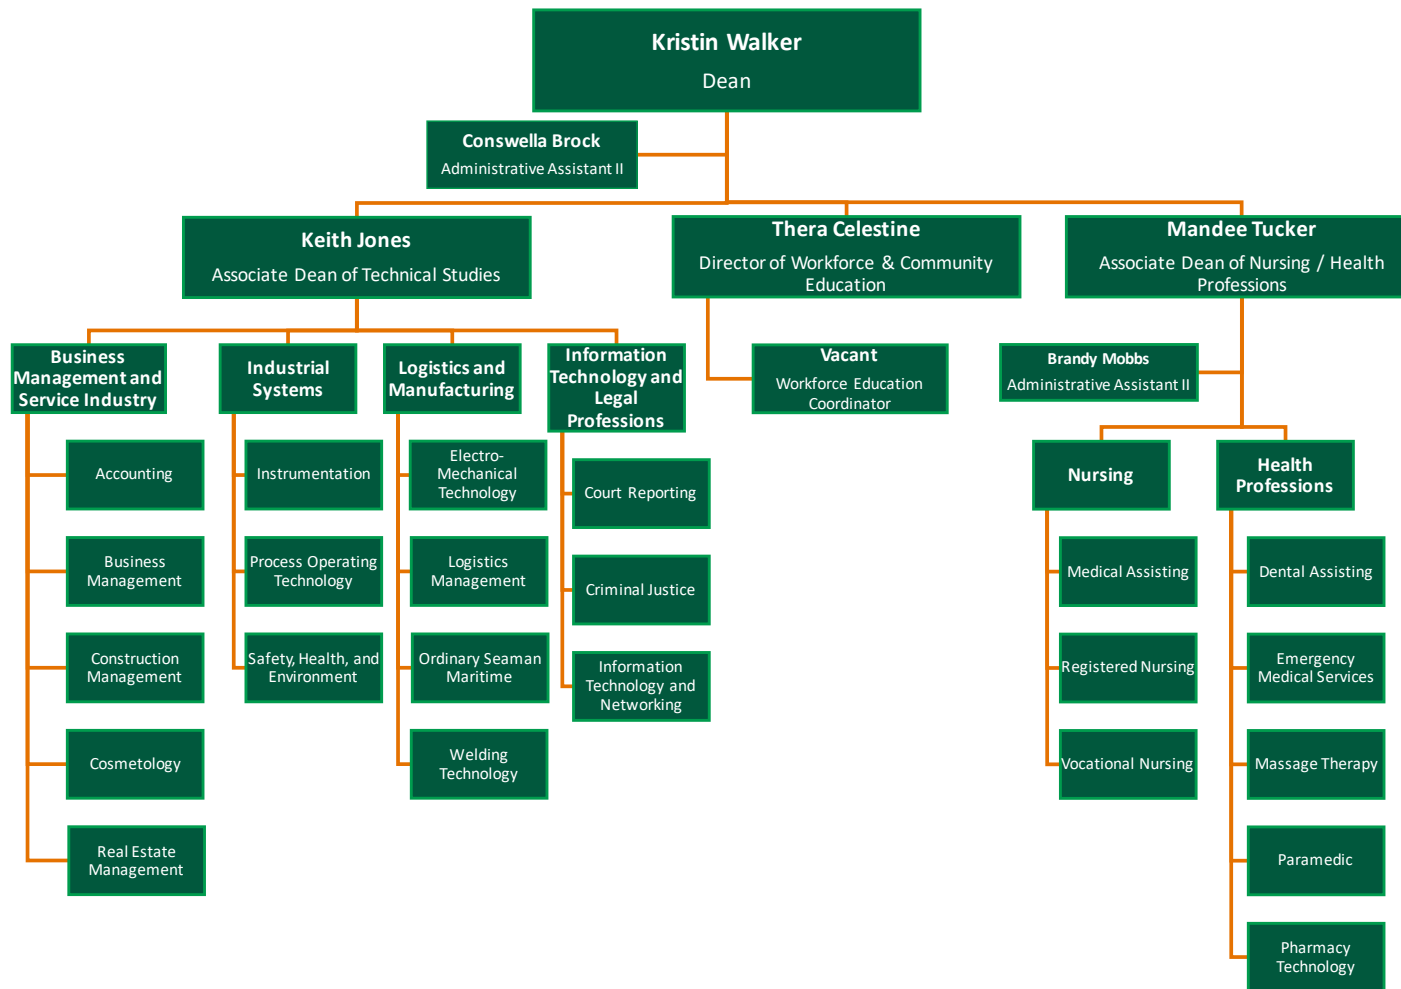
Kristin Walker
Dean

Conswella Brock
Administrative Assistant II

Keith Jones
Associate Dean of Technical Studies

Thera Celestine
Director of Workforce & Community Education

Mandee Tucker
Associate Dean of Nursing / Health Professions

Business Management and Service Industry

Accounting

Business Management

Construction Management

Cosmetology

Real Estate Management

Industrial Systems

Instrumentation

Process Operating Technology

Safety, Health, and Environment

Logistics and Manufacturing

Electro-Mechanical Technology

Logistics Management

Ordinary Seaman Maritime

Welding Technology

Information Technology and Legal Professions

Court Reporting

Criminal Justice

Information Technology and Networking

Vacant
Workforce Education Coordinator

Brandy Mobbs
Administrative Assistant II

Nursing

Medical Assisting

Registered Nursing

Vocational Nursing

Health Professions

Dental Assisting

Emergency Medical Services

Massage Therapy

Paramedic

Pharmacy Technology